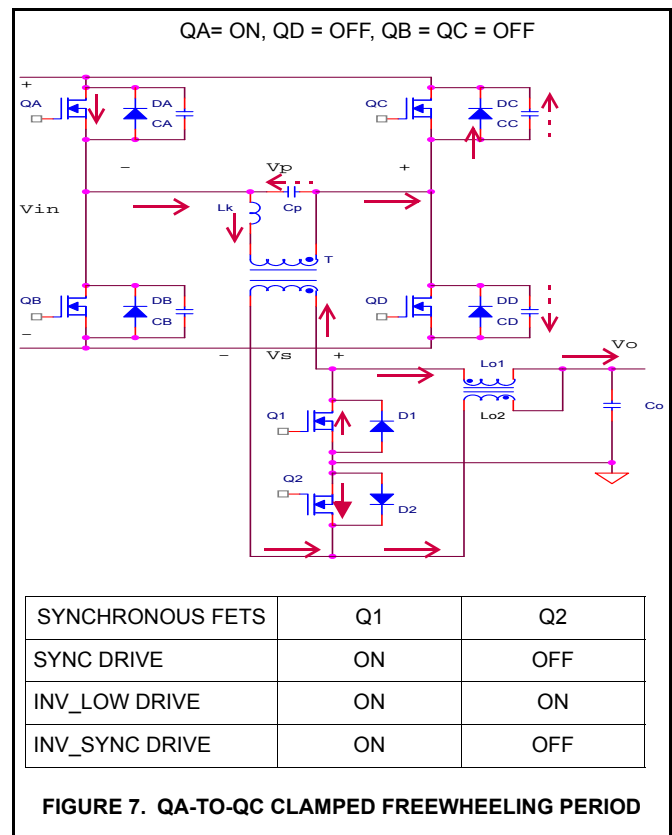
QA= ON, QD = OFF, QB = QC = OFF

+
QA
DA
CA
QC
DC
CC
-
Vp
+
Vin
Lk
Cp
T
QB
DB
CB
QD
DD
CD
-
-
Vs
+
Vo
Lo1
Lo2
Co
Q1
D1
Q2
D2

| SYNCHRONOUS FETS | Q1 | Q2 |
|---|---|---|
| SYNC DRIVE | ON | OFF |
| INV_LOW DRIVE | ON | ON |
| INV_SYNC DRIVE | ON | OFF |

FIGURE 7. QA-TO-QC CLAMPED FREEWHEELING PERIOD